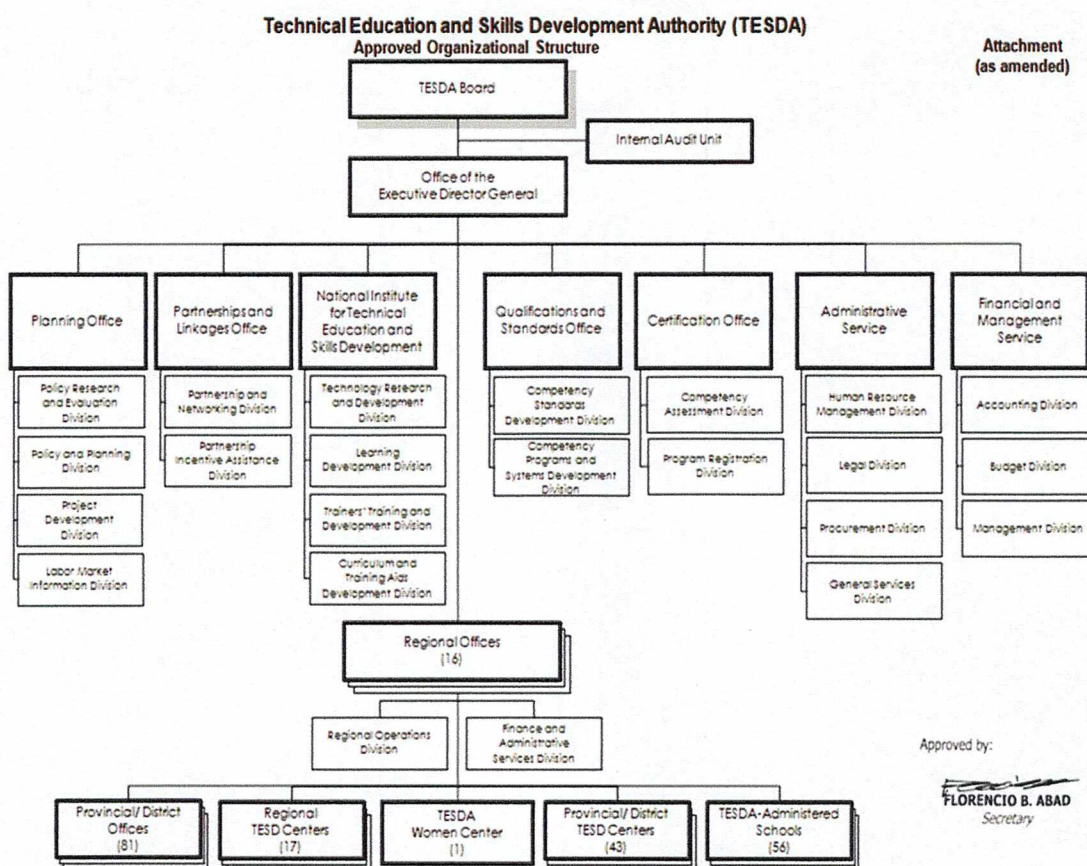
Technical Education and Skills Development Authority (TESDA)
Approved Organizational Structure

Attachment
(as amended)

TESDA Board

Internal Audit Unit

Office of the Executive Director General

Planning Office

Policy Research and Evaluation Division

Policy and Planning Division

Project Development Division

Labor Market Information Division

Partnerships and Linkages Office

Partnership and Networking Division

Partnership Incentive Assistance Division

National Institute for Technical Education and Skills Development

Technology Research and Development Division

Learning Development Division

Trainers' Training and Development Division

Curriculum and Training Aids Development Division

Qualifications and Standards Office

Competency Standards Development Division

Competency Programs and Systems Development Division

Certification Office

Competency Assessment Division

Program Registration Division

Administrative Service

Human Resource Management Division

Legal Division

Procurement Division

General Services Division

Financial and Management Service

Accounting Division

Budget Division

Management Division

Regional Offices
(16)

Regional Operations Division

Finance and Administrative Services Division

Provincial/ District Offices
(81)

Regional TESD Centers
(17)

TESDA Women Center
(1)

Provincial/ District TESD Centers
(43)

TESDA-Administered Schools
(56)

Approved by:

FLORENCIO B. ABAD
Secretary